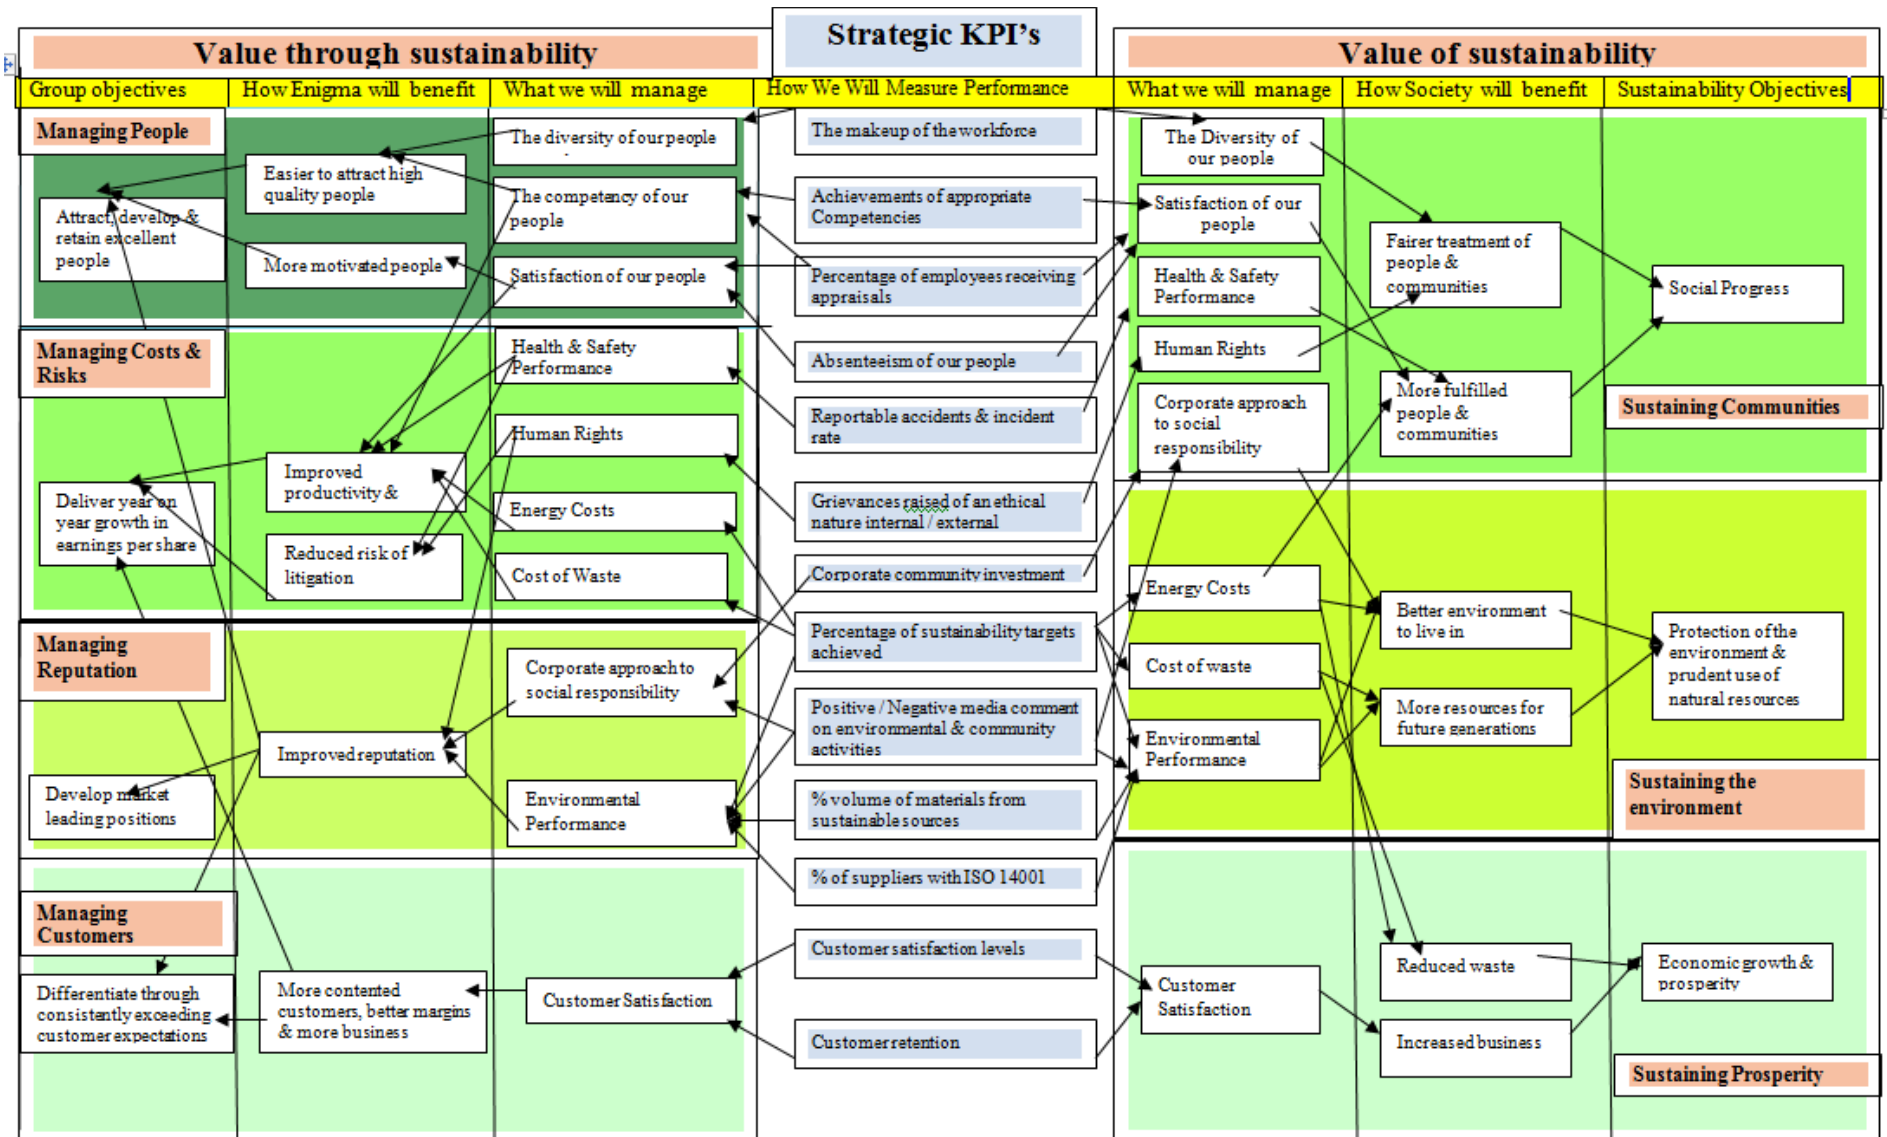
Value through sustainability

Strategic KPI's

Value of sustainability

Group objectives | How Enigma will benefit | What we will manage | How We Will Measure Performance | What we will manage | How Society will benefit | Sustainability Objectives

Managing People

Attract, develop & retain excellent people

Easier to attract high quality people

More motivated people

The diversity of our people

The competency of our people

Satisfaction of our people

Managing Costs & Risks

Deliver year on year growth in earnings per share

Improved productivity &

Reduced risk of litigation

Health & Safety Performance

Human Rights

Energy Costs

Cost of Waste

Managing Reputation

Develop market leading positions

Improved reputation

Corporate approach to social responsibility

Environmental Performance

Managing Customers

Differentiate through consistently exceeding customer expectations

More contented customers, better margins & more business

Customer Satisfaction

The makeup of the workforce

Achievements of appropriate Competencies

Percentage of employees receiving appraisals

Absenteeism of our people

Reportable accidents & incident rate

Grievances raised of an ethical nature internal / external

Corporate community investment

Percentage of sustainability targets achieved

Positive / Negative media comment on environmental & community activities

% volume of materials from sustainable sources

% of suppliers with ISO 14001

Customer satisfaction levels

Customer retention

The Diversity of our people

Satisfaction of our people

Health & Safety Performance

Human Rights

Corporate approach to social responsibility

Energy Costs

Cost of waste

Environmental Performance

Customer Satisfaction

Fairer treatment of people & communities

More fulfilled people & communities

Better environment to live in

More resources for future generations

Reduced waste

Increased business

Social Progress

Sustaining Communities

Protection of the environment & prudent use of natural resources

Sustaining the environment

Economic growth & prosperity

Sustaining Prosperity